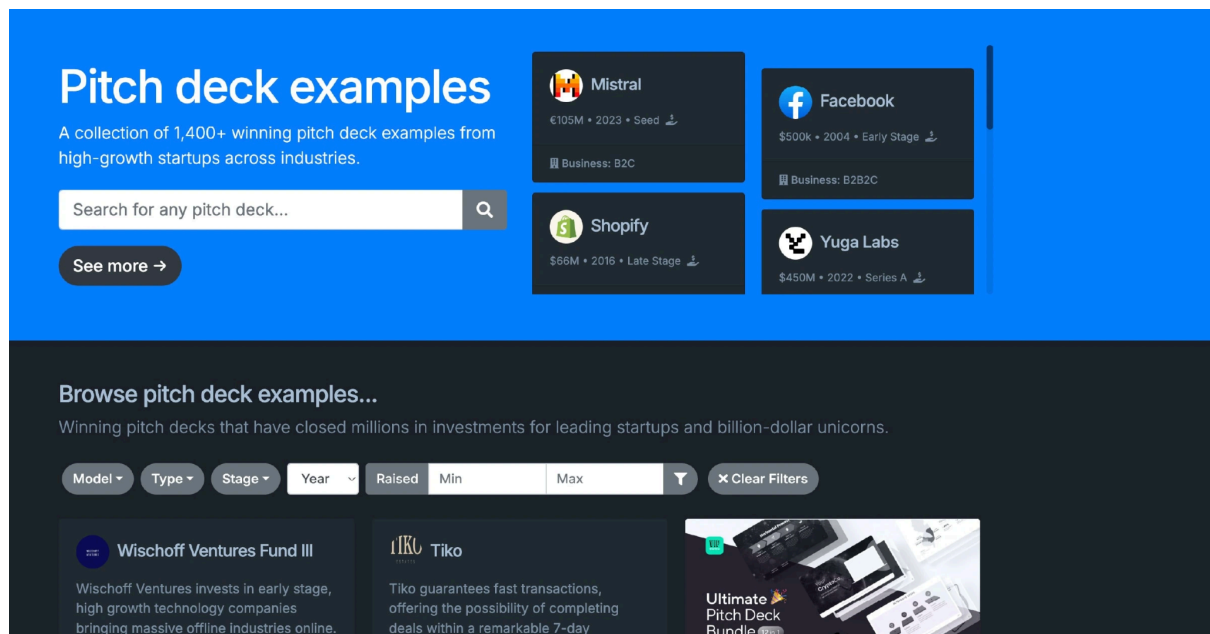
Pitch deck examples

A collection of 1,400+ winning pitch deck examples from high-growth startups across industries.

Search for any pitch deck...

See more →

Mistral
€105M • 2023 • Seed
Business: B2C

Facebook
$500k • 2004 • Early Stage
Business: B2B2C

Shopify
$66M • 2016 • Late Stage

Yuga Labs
$450M • 2022 • Series A

Browse pitch deck examples...

Winning pitch decks that have closed millions in investments for leading startups and billion-dollar unicorns.

Model ▾ Type ▾ Stage ▾ Year Raised Min Max ✕ Clear Filters

Wischoff Ventures Fund III

Wischoff Ventures invests in early stage, high growth technology companies bringing massive offline industries online.

TIKO Tiko

Tiko guarantees fast transactions, offering the possibility of completing deals within a remarkable 7-day

Ultimate Pitch Deck Bundle